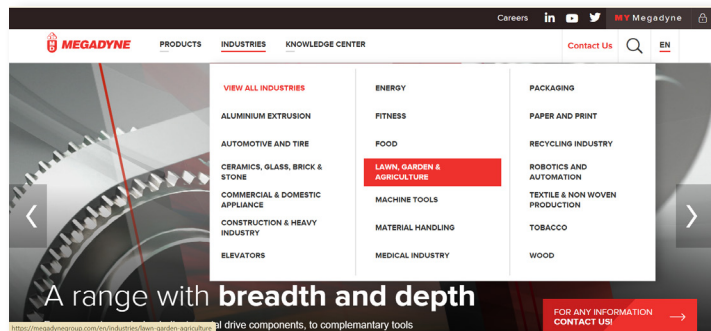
Careers in MY Megadyne

MEGADYNE PRODUCTS INDUSTRIES KNOWLEDGE CENTER Contact Us EN

VIEW ALL INDUSTRIES
ALUMINIUM EXTRUSION
AUTOMOTIVE AND TIRE
CERAMICS, GLASS, BRICK & STONE
COMMERCIAL & DOMESTIC APPLIANCE
CONSTRUCTION & HEAVY INDUSTRY
ELEVATORS

ENERGY
FITNESS
FOOD
LAWN, GARDEN & AGRICULTURE
MACHINE TOOLS
MATERIAL HANDLING
MEDICAL INDUSTRY

PACKAGING
PAPER AND PRINT
RECYCLING INDUSTRY
ROBOTICS AND AUTOMATION
TEXTILE & NON WOVEN PRODUCTION
TOBACCO
WOOD

A range with breadth and depth

https://megadynegroup.com/en/industries/lawn-garden-agriculture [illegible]al drive components, to complemantary tools

FOR ANY INFORMATION
CONTACT US!